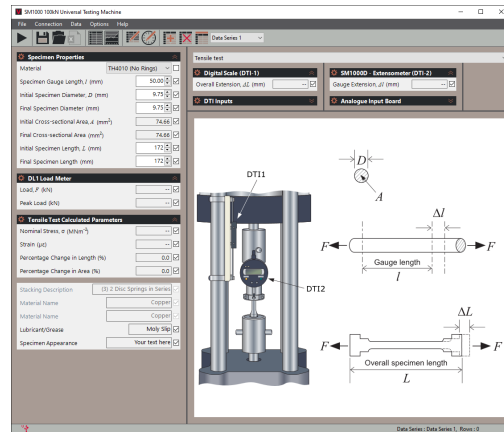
SM1000 100kN Universal Testing Machine

File Connection Data Options Help

Data Series 1

Specimen Properties

Material TH4010 (No Rings)

Specimen Gauge Length, $l$ (mm) 50.00

Initial Specimen Diameter, $D$ (mm) 9.75

Final Specimen Diameter (mm) 9.75

Initial Cross-sectional Area, $A$ (mm$^2$) 74.66

Final Cross-sectional Area (mm$^2$) 74.66

Initial Specimen Length, $L$ (mm) 172

Final Specimen Length (mm) 172

DL1 Load Meter

Load, $F$ (kN) --

Peak Load (kN) --

Tensile Test Calculated Parameters

Nominal Stress, $\sigma$ (MN/m$^2$) --

Strain ($\mu\varepsilon$) --

Percentage Change in Length (%) 0.0

Percentage Change in Area (%) 0.0

Stacking Description (3) 2 Disc Springs in Series

Material Name Copper

Material Name Copper

Lubricant/Grease Moly Slip

Specimen Appearance Your text here

Tensile test

Digital Scale (DTI-1)

Overall Extension, $\Delta L$ (mm) --

SM1000D - Extensometer (DTI-2)

Gauge Extension, $\Delta l$ (mm) --

DTI Inputs

Analogue Input Board

DTI1

DTI2

$D$

$A$

$\Delta l$

$F$

$F$

Gauge length

$l$

$\Delta L$

$F$

$F$

Overall specimen length

$L$

Data Series : Data Series 1, Rows : 0